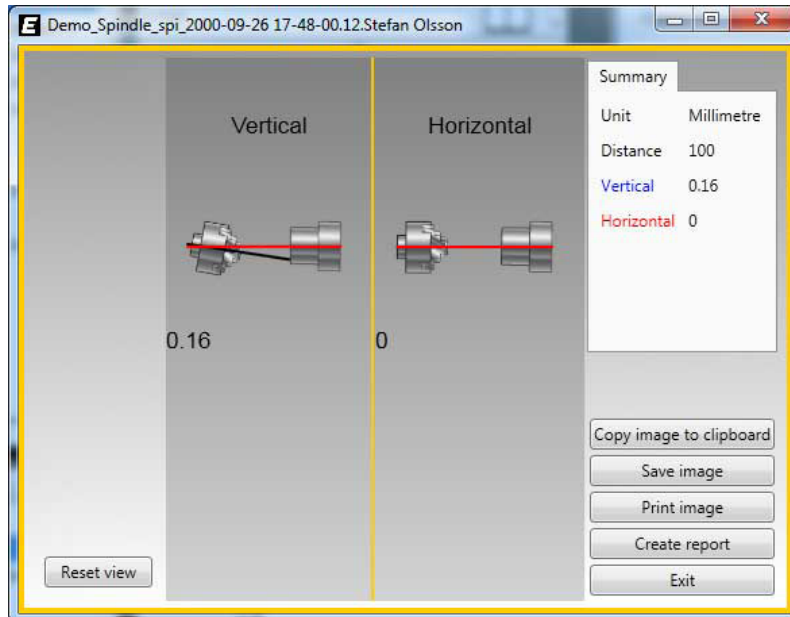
Demo_Spindle_spi_2000-09-26 17-48-00.12.Stefan Olsson

Vertical

Horizontal

0.16

0

Summary

| Unit | Millimetre |
|---|---|
| Distance | 100 |
| Vertical | 0.16 |
| Horizontal | 0 |

Copy image to clipboard

Save image

Print image

Create report

Exit

Reset view